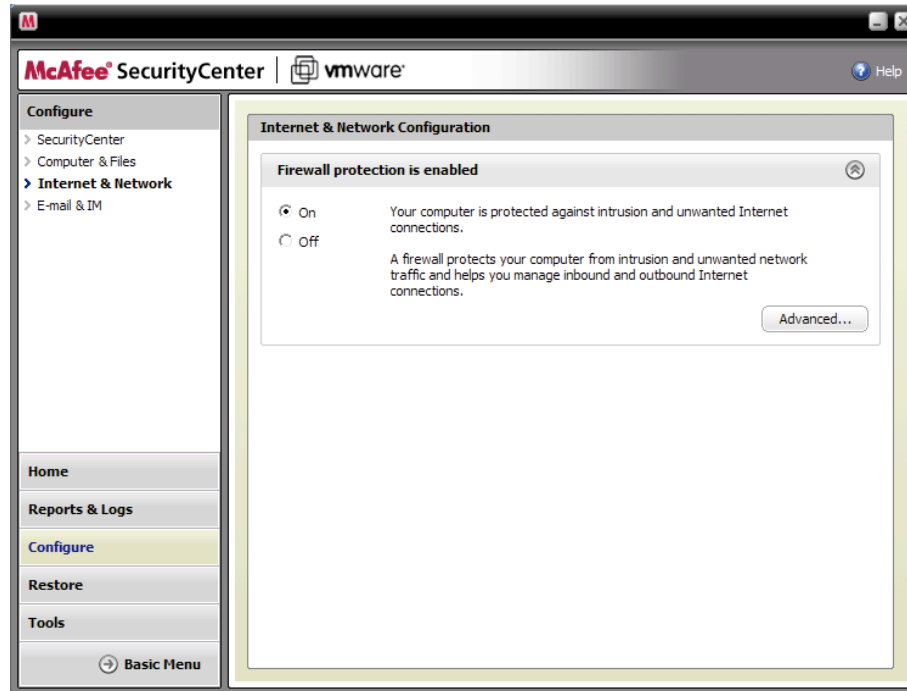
M

McAfee® SecurityCenter | vmware®

Help

Configure

> SecurityCenter
> Computer & Files
> Internet & Network
> E-mail & IM

Home

Reports & Logs

Configure

Restore

Tools

Basic Menu

Internet & Network Configuration

Firewall protection is enabled

On

Off

Your computer is protected against intrusion and unwanted Internet connections.

A firewall protects your computer from intrusion and unwanted network traffic and helps you manage inbound and outbound Internet connections.

Advanced...